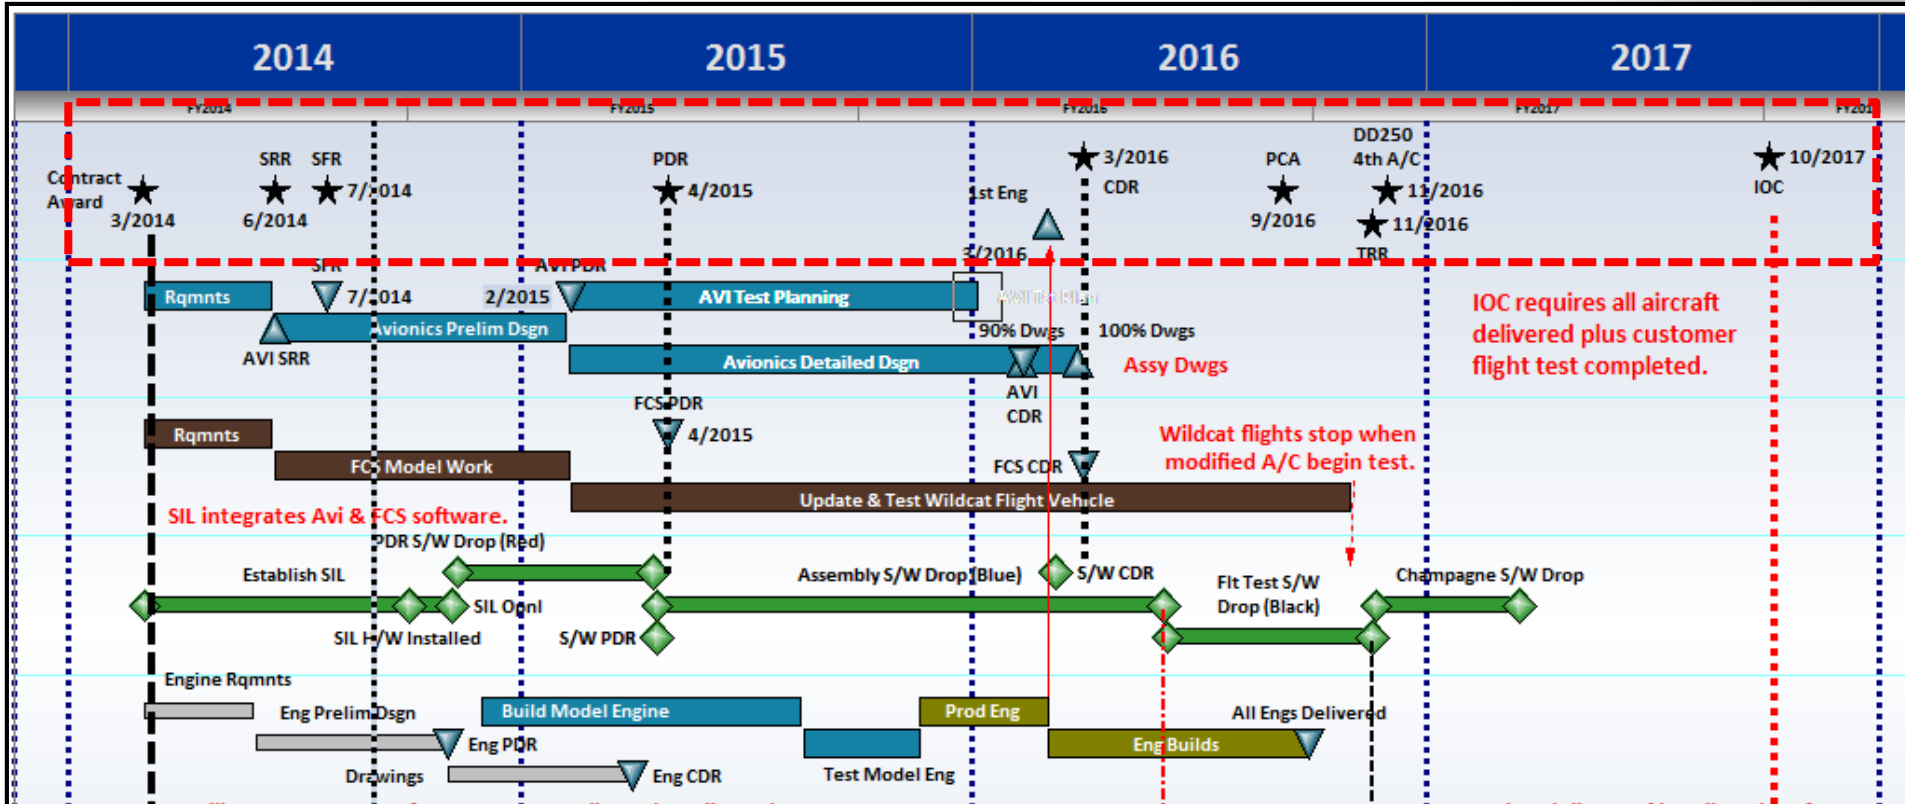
2014 2015 2016 2017

FY2014 FY2015 FY2016 FY2017 FY201

Contract Award 3/2014
SRR 6/2014
SFR 7/2014
PDR 4/2015
1st Eng
3/2016 CDR
PCA 9/2016
DD250 4th A/C 11/2016
11/2016 TRR
10/2017 IOC

3/2016
SFR
AVI PDR
Rqmnts
7/2014
2/2015
AVI Test Planning
AVI Test Plan
Avionics Prelim Dsgn
AVI SRR
90% Dwgs
100% Dwgs
Avionics Detailed Dsgn
Assy Dwgs
AVI CDR
IOC requires all aircraft delivered plus customer flight test completed.

FCS PDR
4/2015
Rqmnts
FCS Model Work
FCS CDR
Wildcat flights stop when modified A/C begin test.
Update & Test Wildcat Flight Vehicle

SIL integrates Avi & FCS software.
PDR S/W Drop (Red)
Establish SIL
Assembly S/W Drop (Blue)
S/W CDR
Flt Test S/W Drop (Black)
Champagne S/W Drop
SIL Opnl
SIL H/W Installed
S/W PDR

Engine Rqmnts
Eng Prelim Dsgn
Build Model Engine
Prod Eng
All Engs Delivered
Eng PDR
Eng Builds
Drawings
Eng CDR
Test Model Eng